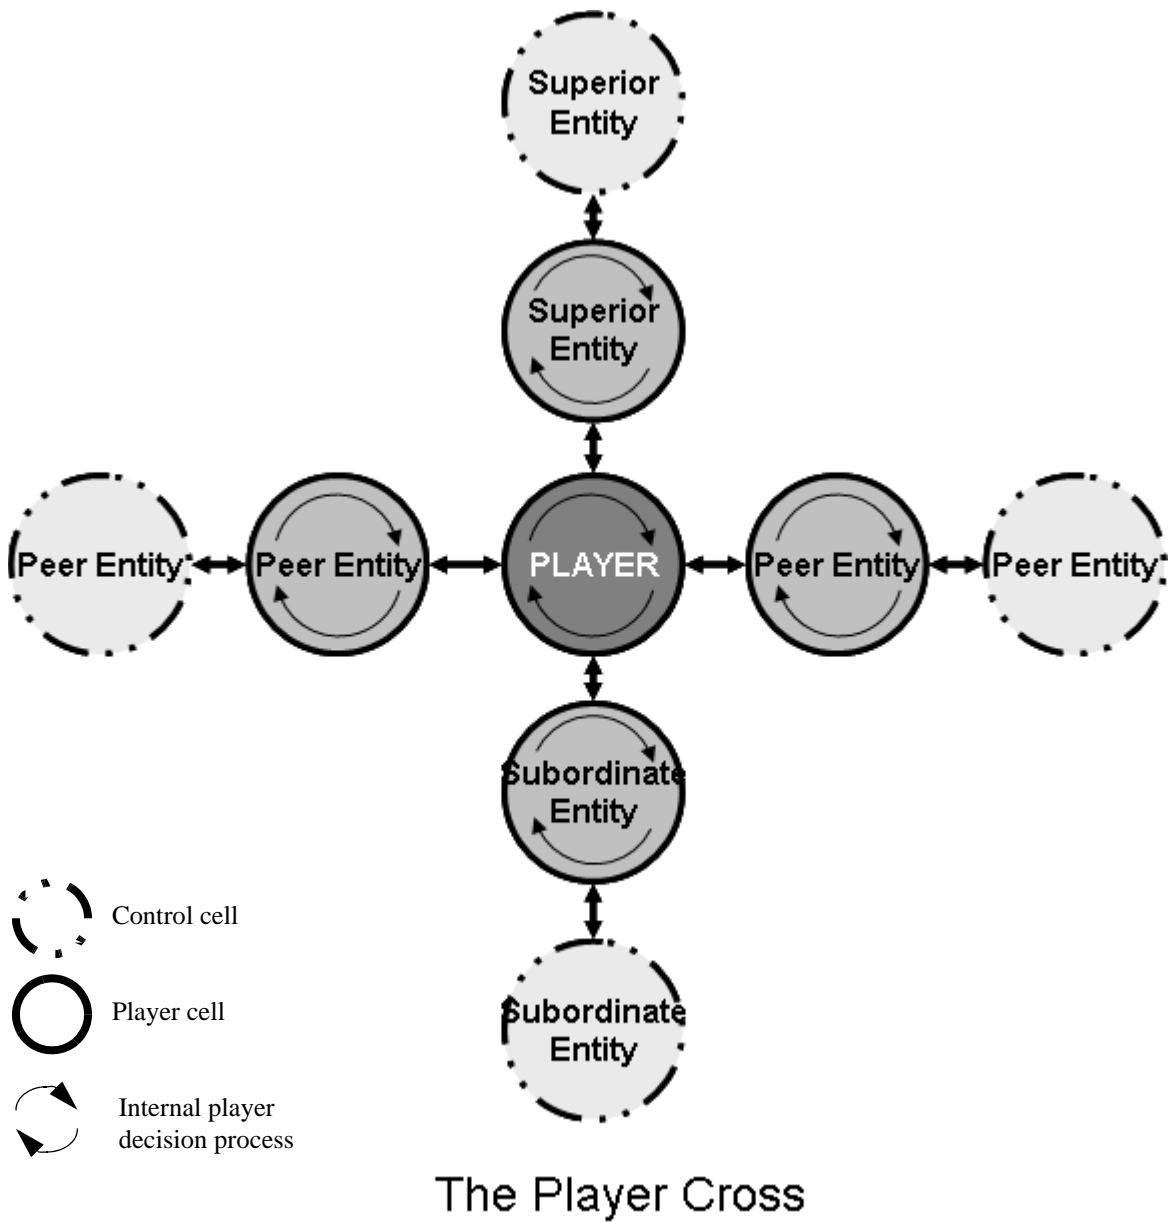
Superior Entity

Superior Entity

Peer Entity

Peer Entity

PLAYER

Peer Entity

Peer Entity

Subordinate Entity

Subordinate Entity

Control cell

Player cell

Internal player decision process

The Player Cross